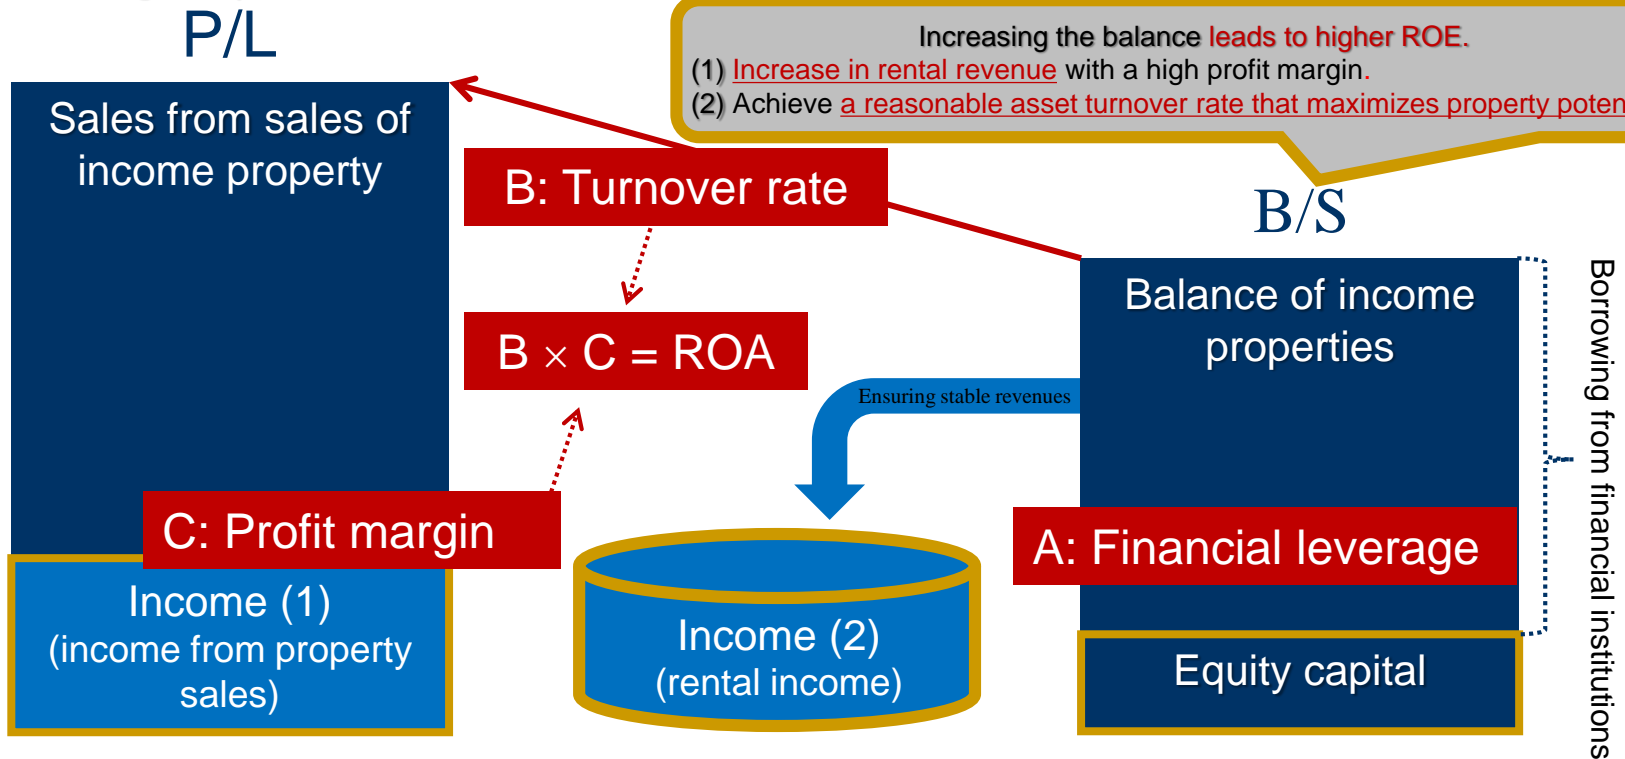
P/L

Increasing the balance leads to higher ROE.
(1) Increase in rental revenue with a high profit margin.
(2) Achieve a reasonable asset turnover rate that maximizes property poten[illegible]

Sales from sales of income property

B: Turnover rate

B/S

Balance of income properties

B × C = ROA

Ensuring stable revenues

Borrowing from financial institutions

C: Profit margin

A: Financial leverage

Income (1)
(income from property sales)

Income (2)
(rental income)

Equity capital